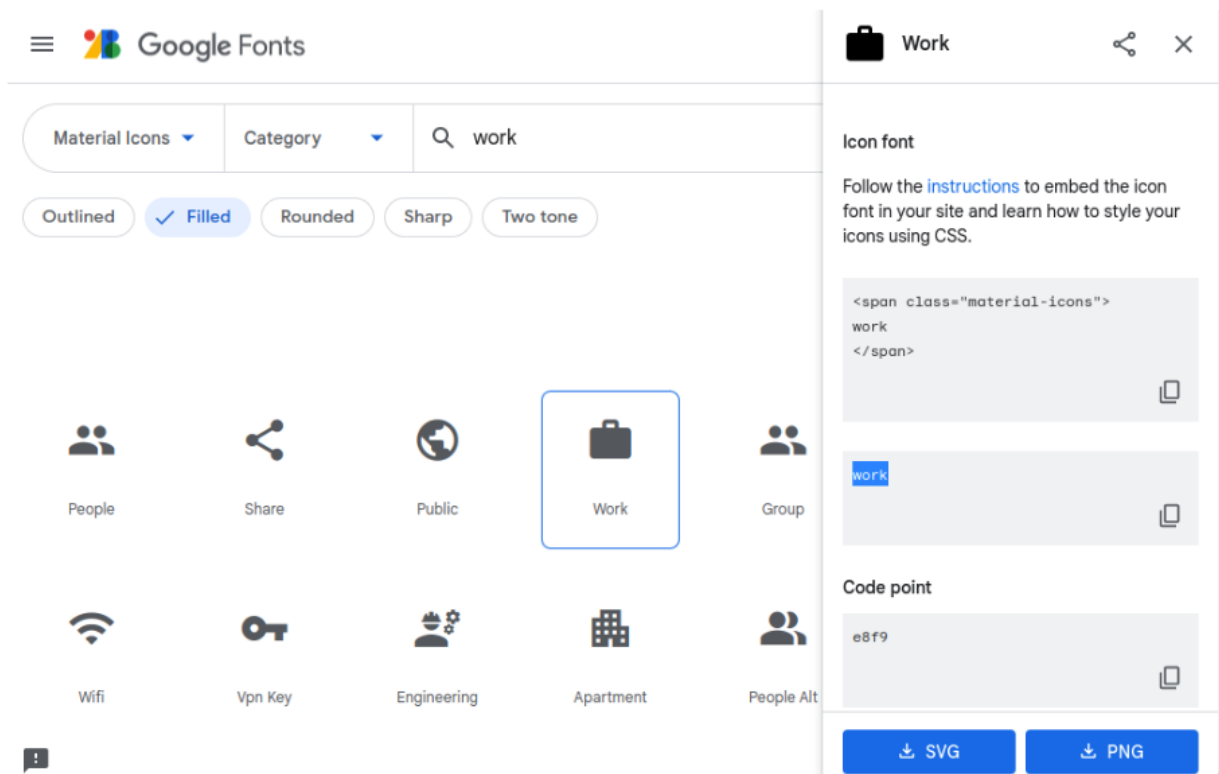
Google Fonts

Material Icons
Category
work

Outlined
Filled
Rounded
Sharp
Two tone

People
Share
Public
Work
Group

Wifi
Vpn Key
Engineering
Apartment
People Alt

Work

Icon font

Follow the instructions to embed the icon font in your site and learn how to style your icons using CSS.

<span class="material-icons">
work
</span>

work

Code point

e8f9

SVG
PNG